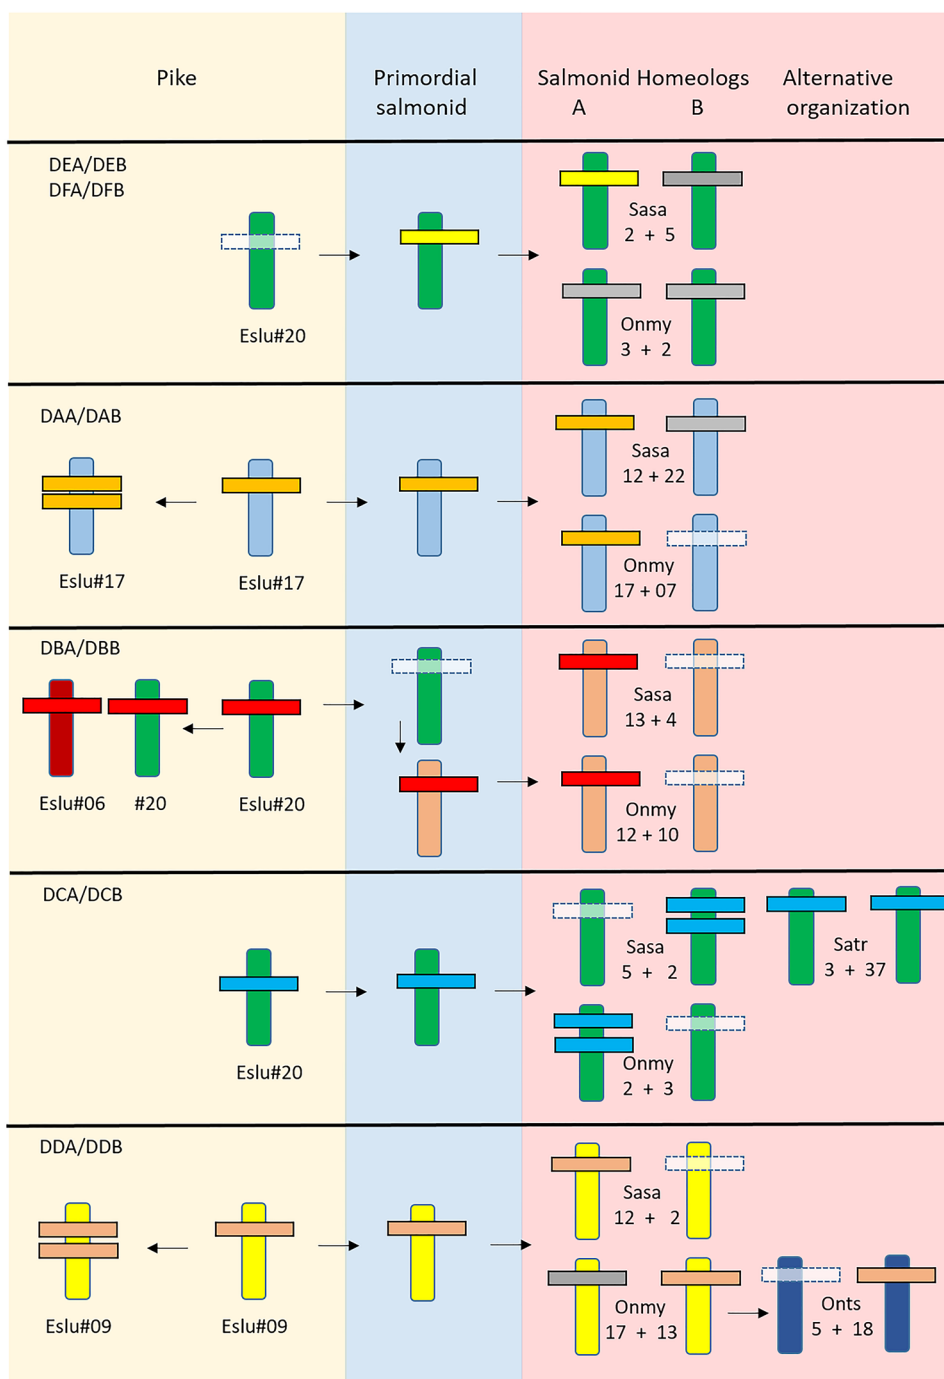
| Pike | Primordial salmonid | Salmonid Homeologs A B | Alternative organization |
|---|---|---|---|
| DEA/DEB DFA/DFB Eslu#20 | | Sasa 2 + 5 Onmy 3 + 2 | |
| DAA/DAB Eslu#17 Eslu#17 | | Sasa 12 + 22 Onmy 17 + 07 | |
| DBA/DBB Eslu#06 #20 Eslu#20 | | Sasa 13 + 4 Onmy 12 + 10 | |
| DCA/DCB Eslu#20 | | Sasa 5 + 2 Onmy 2 + 3 | Satr 3 + 37 |
| DDA/DDB Eslu#09 Eslu#09 | | Sasa 12 + 2 Onmy 17 + 13 | Onts 5 + 18 |